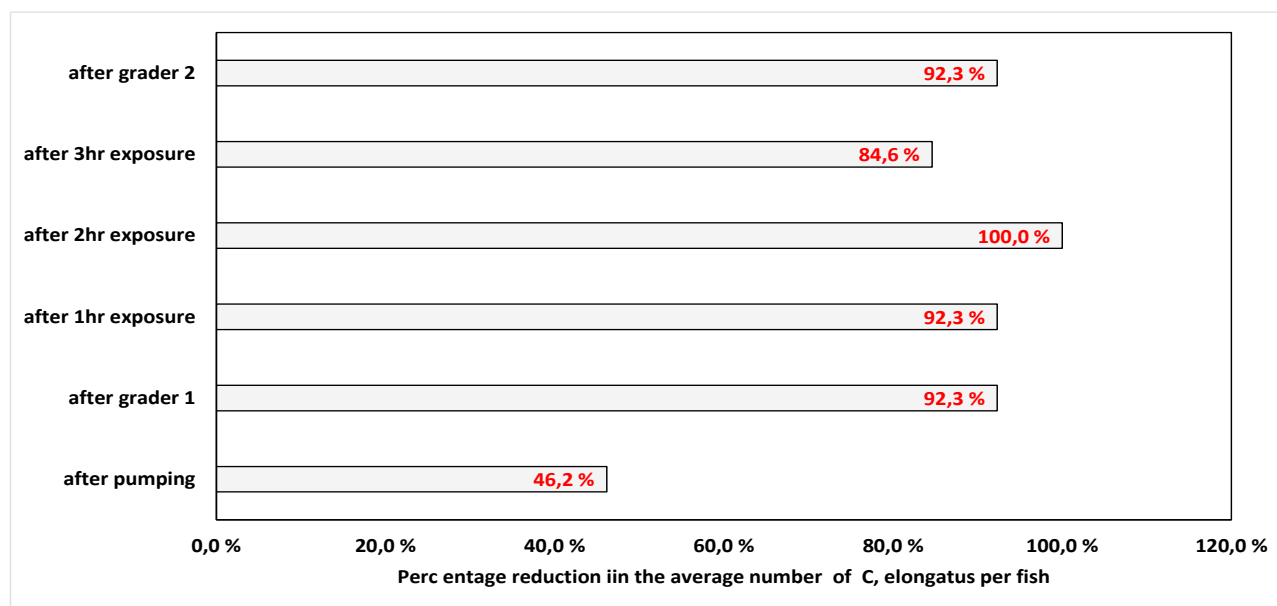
after grader 2
92,3 %
after 3hr exposure
84,6 %
after 2hr exposure
100,0 %
after 1hr exposure
92,3 %
after grader 1
92,3 %
after pumping
46,2 %

0,0 %
20,0 %
40,0 %
60,0 %
80,0 %
100,0 %
120,0 %

Perc entage reduction iin the average number of C, elongatus per fish